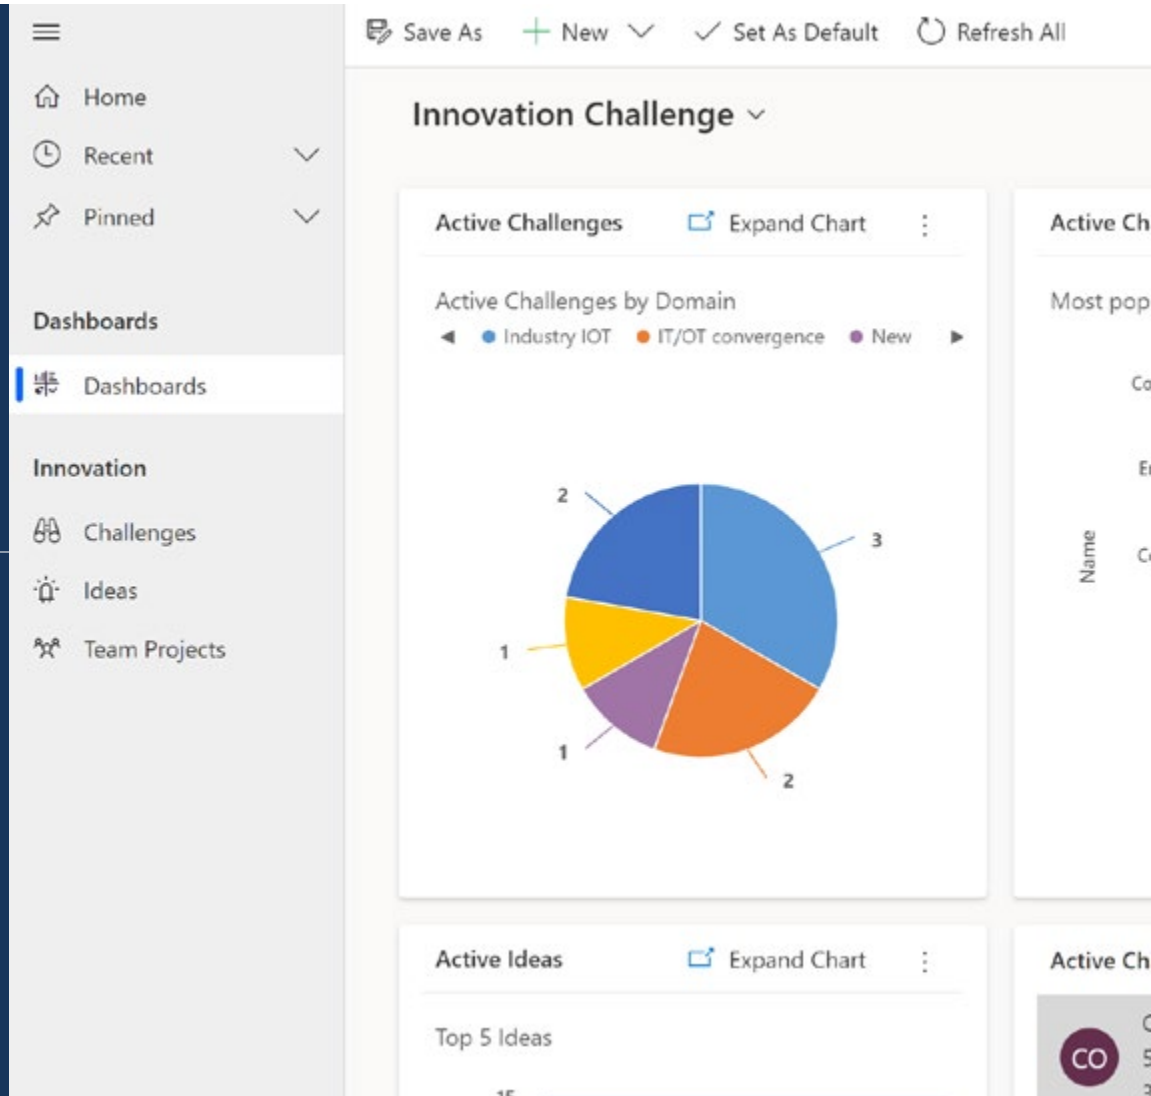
Home
Recent
Pinned

Dashboards
Dashboards

Innovation
Challenges
Ideas
Team Projects

Save As
New
Set As Default
Refresh All

Innovation Challenge

Active Challenges
Expand Chart

Active Challenges by Domain
Industry IOT
IT/OT convergence
New

2
3
1
1
2

Active Ch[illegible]
Most pop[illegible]
Co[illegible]
E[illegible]
C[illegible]
Name

Active Ideas
Expand Chart

Top 5 Ideas

Active Ch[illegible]
CO